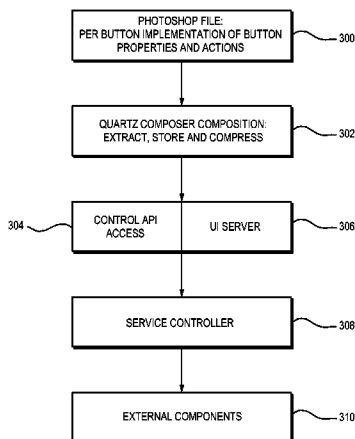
PHOTOSHOP FILE:
PER BUTTON IMPLEMENTATION OF BUTTON PROPERTIES AND ACTIONS

300

QUARTZ COMPOSER COMPOSITION:
EXTRACT, STORE AND COMPRESS

302

304

CONTROL API ACCESS

UI SERVER

306

SERVICE CONTROLLER

308

EXTERNAL COMPONENTS

310